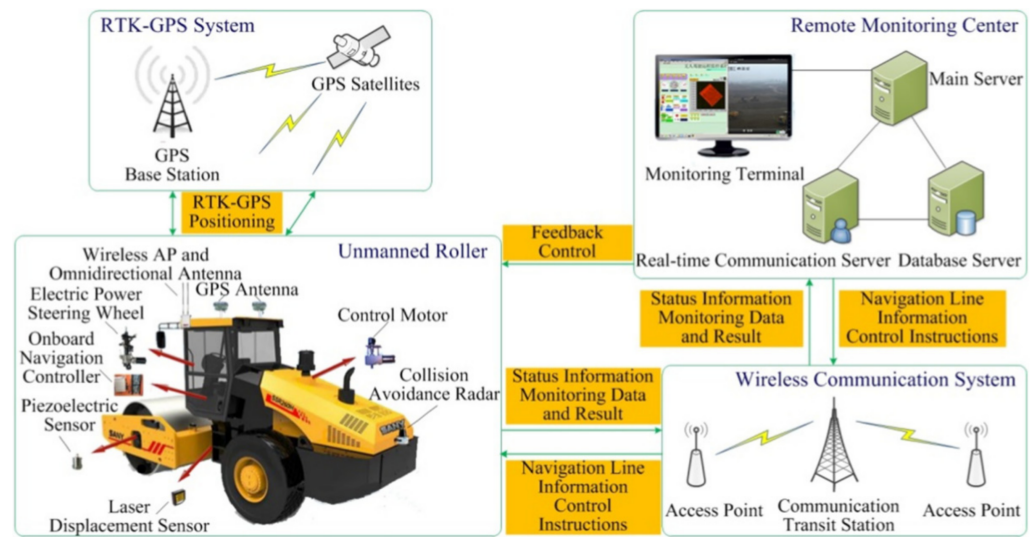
RTK-GPS System

GPS Satellites

GPS Base Station

RTK-GPS Positioning

Remote Monitoring Center

Main Server

Monitoring Terminal

Real-time Communication Server

Database Server

Feedback Control

Unmanned Roller

Wireless AP and Omnidirectional Antenna

GPS Antenna

Electric Power Steering Wheel

Control Motor

Onboard Navigation Controller

Collision Avoidance Radar

Piezoelectric Sensor

Laser Displacement Sensor

Status Information Monitoring Data and Result

Navigation Line Information Control Instructions

Status Information Monitoring Data and Result

Navigation Line Information Control Instructions

Wireless Communication System

Access Point

Communication Transit Station

Access Point